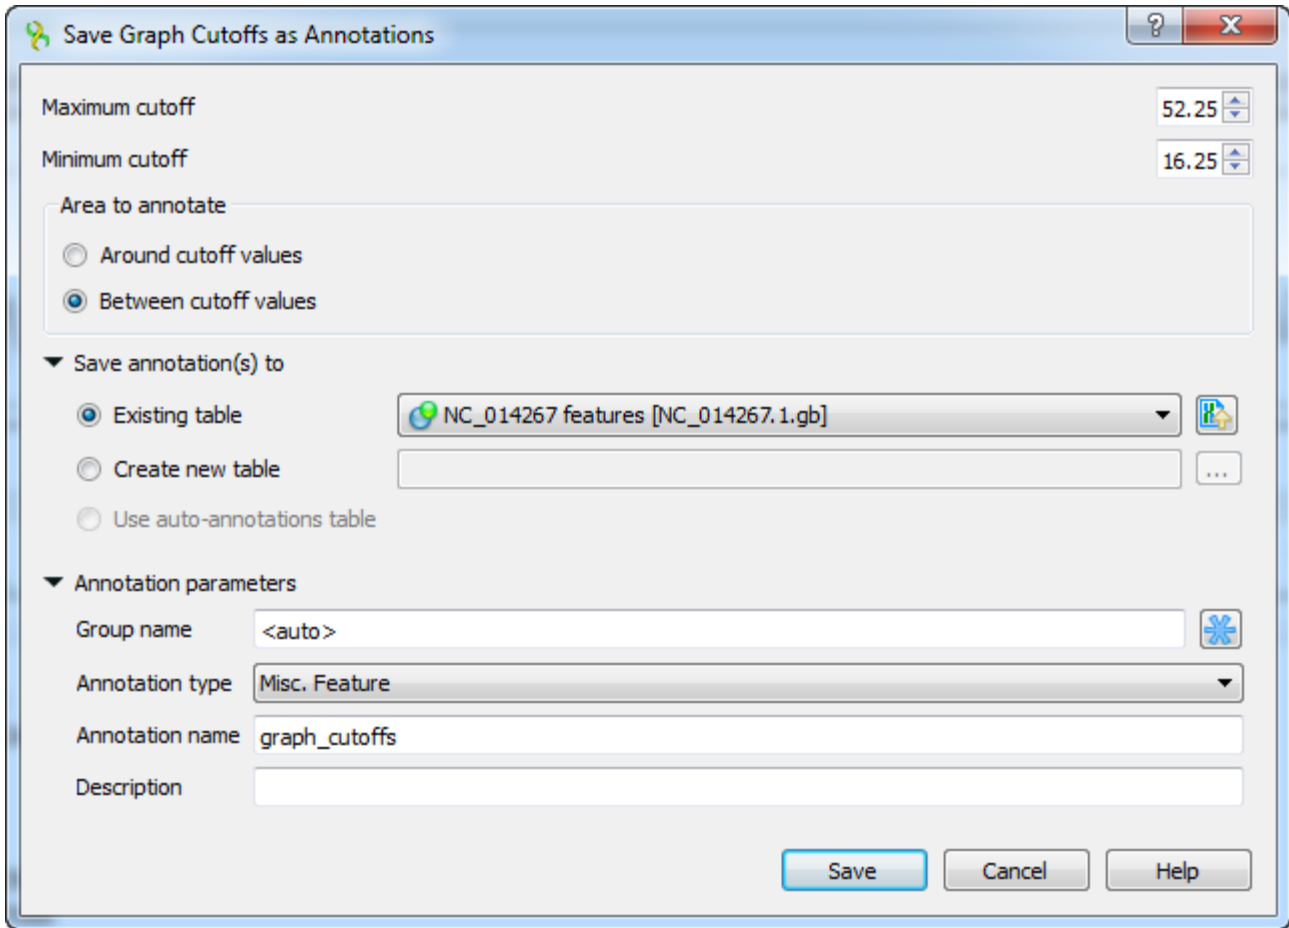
Save Graph Cutoffs as Annotations

?

X

Maximum cutoff

52.25

Minimum cutoff

16.25

Area to annotate

Around cutoff values

Between cutoff values

Save annotation(s) to

Existing table

NC_014267 features [NC_014267.1.gb]

Create new table

...

Use auto-annotations table

Annotation parameters

Group name

<auto>

Annotation type

Misc. Feature

Annotation name

graph_cutoffs

Description

Save

Cancel

Help